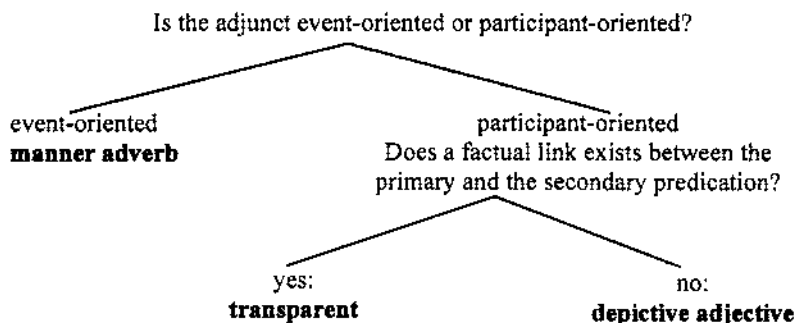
Is the adjunct event-oriented or participant-oriented?

event-oriented
**manner adverb**

participant-oriented
Does a factual link exists between the primary and the secondary predication?

yes:
**transparent**

no:
**depictive adjective**